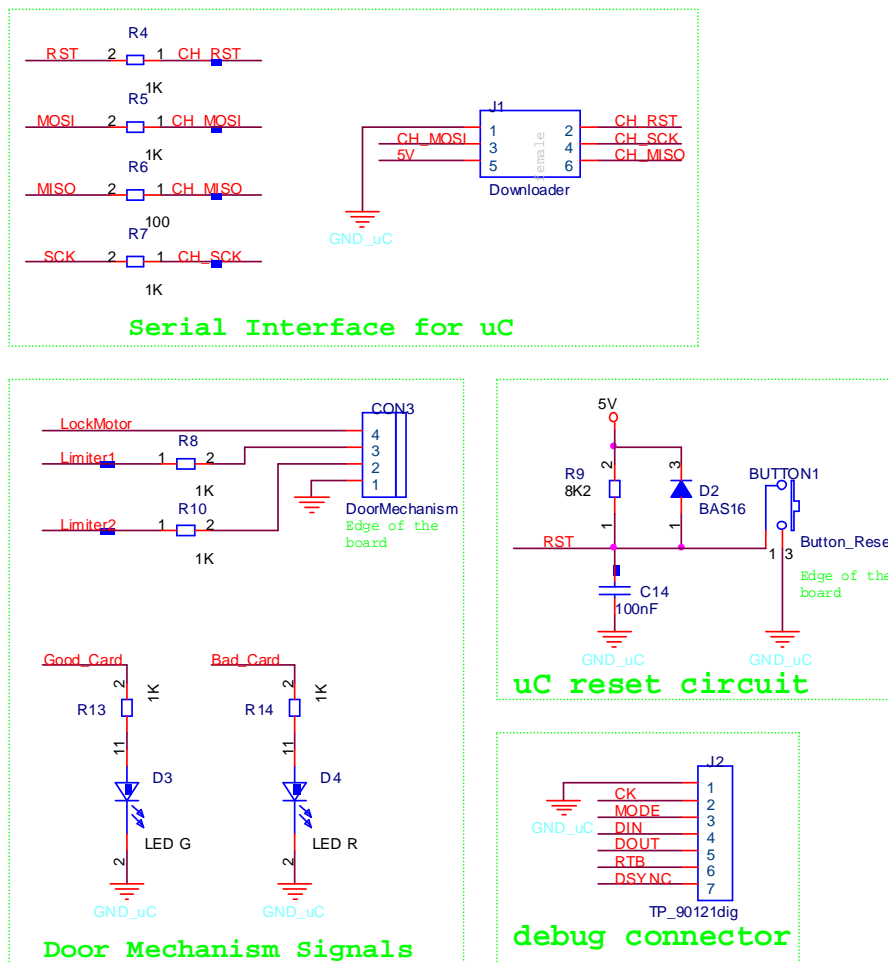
R4
RST 2 1 CH_RST
1K
R5
MOSI 2 1 CH_MOSI
1K
R6
MISO 2 1 CH_MISO
100
R7
SCK 2 1 CH_SCK
1K

J1
CH_MOSI 1 2 CH_RST
3 4 CH_SCK
5V 5 6 CH_MISO
Female
Downloader
GND_uC

Serial Interface for uC

LockMotor
CON3
4
R8
Limiter1 1 2 3
2
1K 1
DoorMechanism
R10 Edge of the board
Limiter2 1 2
1K

5V
R9 2 3
8K2 D2
BAS16
1 1
BUTTON1
RST
1 3 Button_Rese
C14 Edge of the board
100nF
GND_uC GND_uC

uC reset circuit

Good_Card Bad_Card
2 1K 2 1K
R13 R14
11 11
D3 D4
LED G LED R
2 2
GND_uC GND_uC

Door Mechanism Signals

J2
CK 1
MODE 2
GND_uC DIN 3
DOUT 4
RTB 5
DSYNC 6
7
TP_90121dig

debug connector